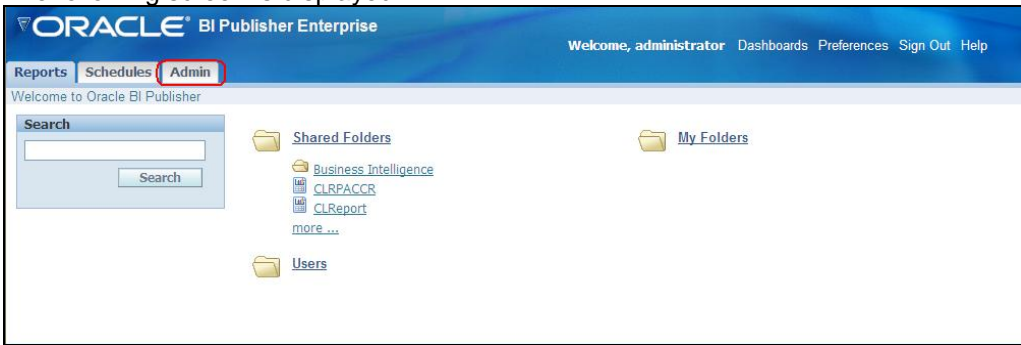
ORACLE BI Publisher Enterprise

Welcome, administrator Dashboards Preferences Sign Out Help

Reports Schedules Admin

Welcome to Oracle BI Publisher

Search

Search

Shared Folders

Business Intelligence

CLRPACCR

CLReport

more ...

Users

My Folders